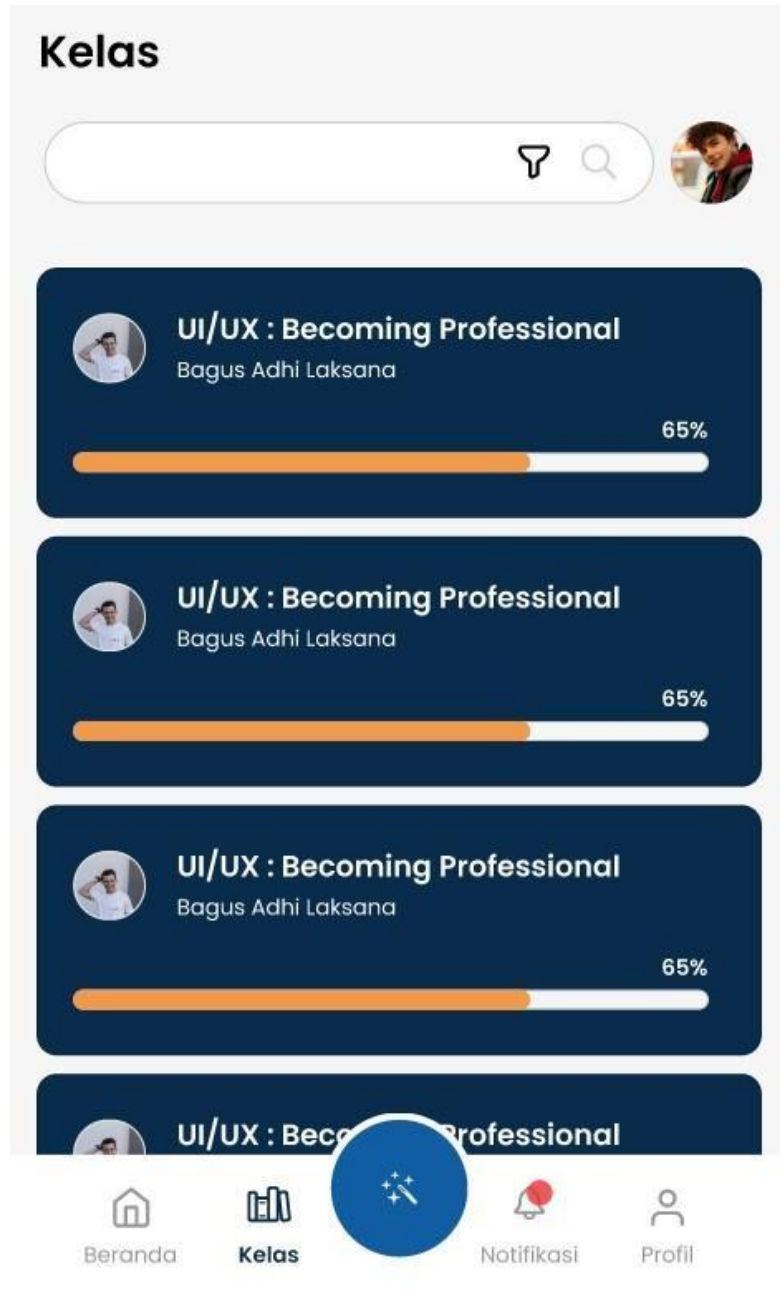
Kelas

UI/UX : Becoming Professional
Bagus Adhi Laksana
65%

UI/UX : Becoming Professional
Bagus Adhi Laksana
65%

UI/UX : Becoming Professional
Bagus Adhi Laksana
65%

UI/UX : Bec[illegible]rofessional

Beranda
Kelas
Notifikasi
Profil